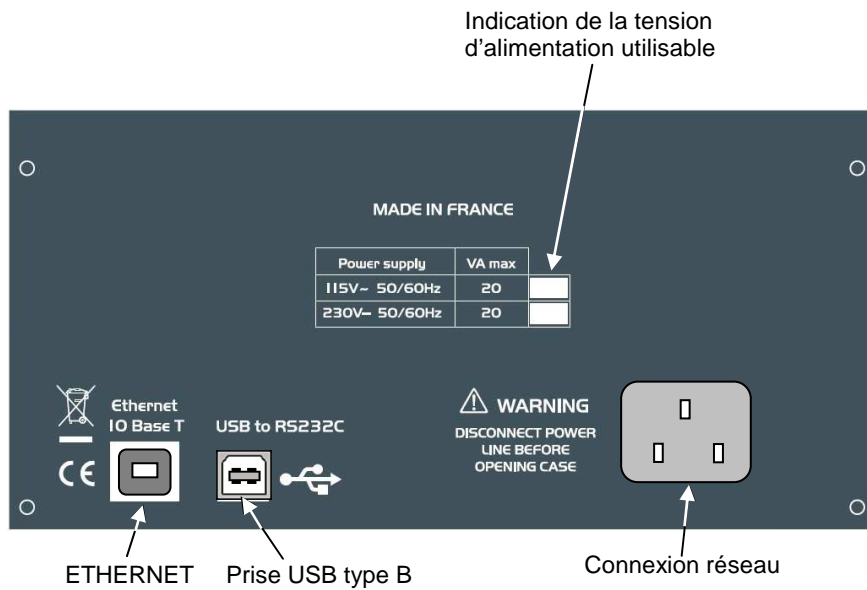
Indication de la tension d'alimentation utilisable

MADE IN FRANCE

| Power supply | VA max | |
|---|---|---|
| 115V~ 50/60Hz | 20 | |
| 230V~ 50/60Hz | 20 | |

Ethernet
10 Base T

CE

USB to RS232C

⚠ WARNING
DISCONNECT POWER LINE BEFORE OPENING CASE

ETHERNET

Prise USB type B

Connexion réseau